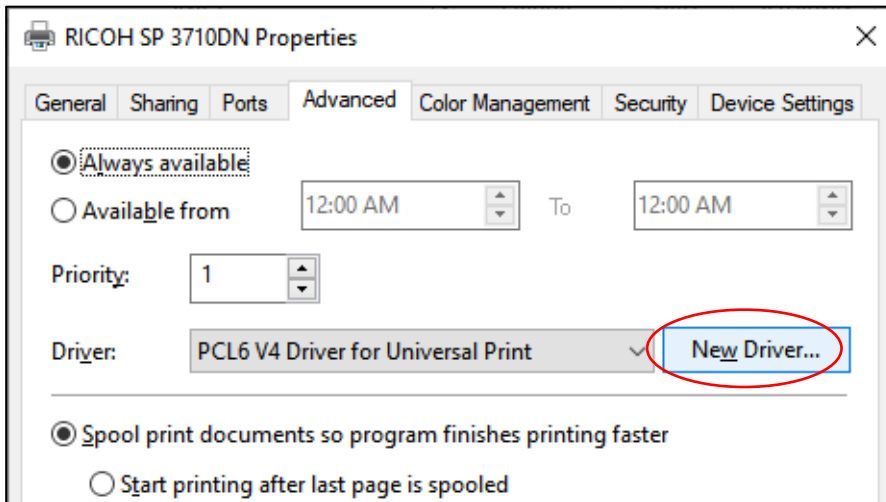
RICOH SP 3710DN Properties

General Sharing Ports Advanced Color Management Security Device Settings

Always available

Available from 12:00 AM To 12:00 AM

Priority: 1

Driver: PCL6 V4 Driver for Universal Print New Driver...

Spool print documents so program finishes printing faster

Start printing after last page is spooled